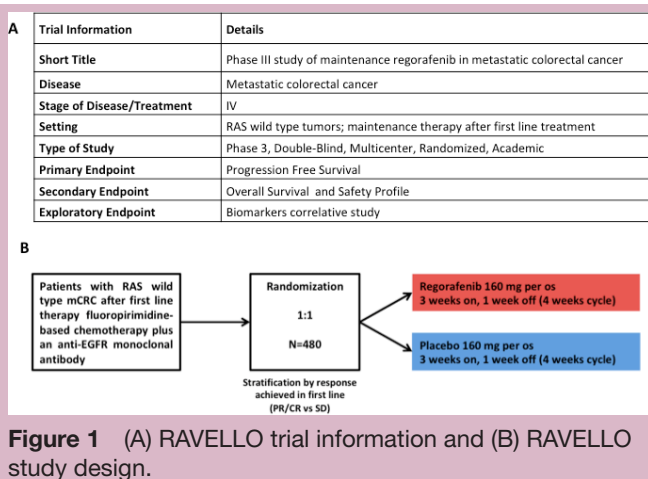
A

| Trial Information | Details |
|---|---|
| Short Title | Phase III study of maintenance regorafenib in metastatic colorectal cancer |
| Disease | Metastatic colorectal cancer |
| Stage of Disease/Treatment | IV |
| Setting | RAS wild type tumors; maintenance therapy after first line treatment |
| Type of Study | Phase 3, Double-Blind, Multicenter, Randomized, Academic |
| Primary Endpoint | Progression Free Survival |
| Secondary Endpoint | Overall Survival and Safety Profile |
| Exploratory Endpoint | Biomarkers correlative study |

B

Patients with RAS wild type mCRC after first line therapy fluoropirimidine-based chemotherapy plus anti-EGFR monoclonal antibody

Randomization

1:1

N=480

Stratification by response achieved in first line (PR/CR vs SD)

Regorafenib 160 mg per os
3 weeks on, 1 week off (4 weeks cycle)

Placebo 160 mg per os
3 weeks on, 1 week off (4 weeks cycle)

Figure 1 (A) RAVELLO trial information and (B) RAVELLO study design.